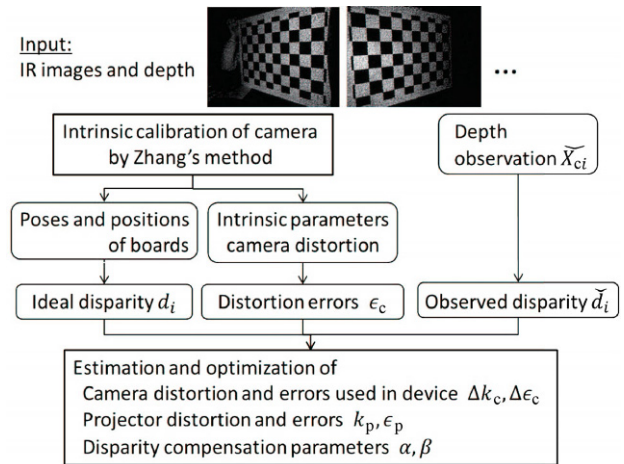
Input:
IR images and depth

...

Intrinsic calibration of camera by Zhang's method

Depth observation $\widetilde{X_{ci}}$

Poses and positions of boards

Intrinsic parameters camera distortion

Ideal disparity $d_i$

Distortion errors $\epsilon_c$

Observed disparity $\check{d}_i$

Estimation and optimization of
Camera distortion and errors used in device $\Delta k_c, \Delta\epsilon_c$
Projector distortion and errors $k_p, \epsilon_p$
Disparity compensation parameters $\alpha, \beta$